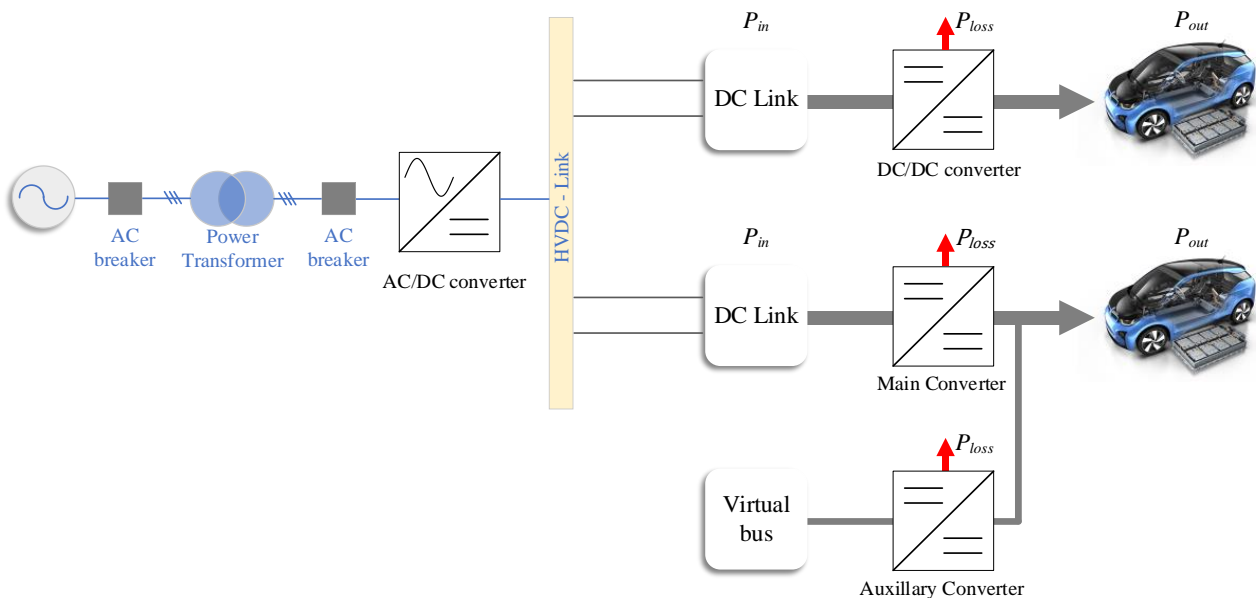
AC breaker

Power Transformer

AC breaker

AC/DC converter

HVDC - Link

$P_{in}$

DC Link

$P_{loss}$

DC/DC converter

$P_{out}$

$P_{in}$

DC Link

$P_{loss}$

Main Converter

$P_{out}$

Virtual bus

$P_{loss}$

Auxillary Converter